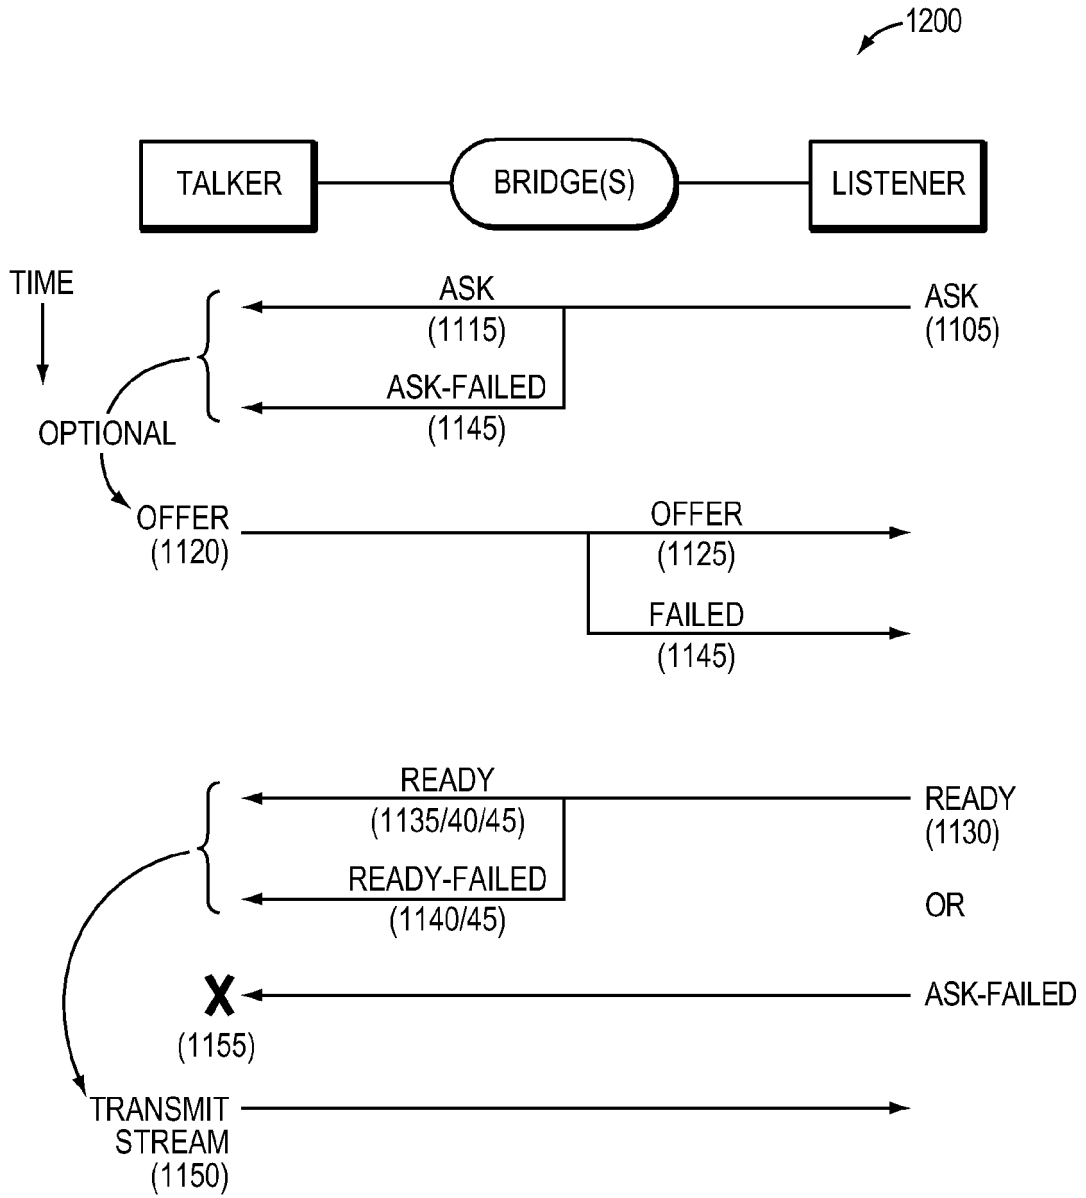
1200

TALKER

BRIDGE(S)

LISTENER

TIME

ASK
(1115)

ASK
(1105)

ASK-FAILED
(1145)

OPTIONAL

OFFER
(1120)

OFFER
(1125)

FAILED
(1145)

READY
(1135/40/45)

READY
(1130)

READY-FAILED
(1140/45)

OR

X
(1155)

ASK-FAILED

TRANSMIT
STREAM
(1150)